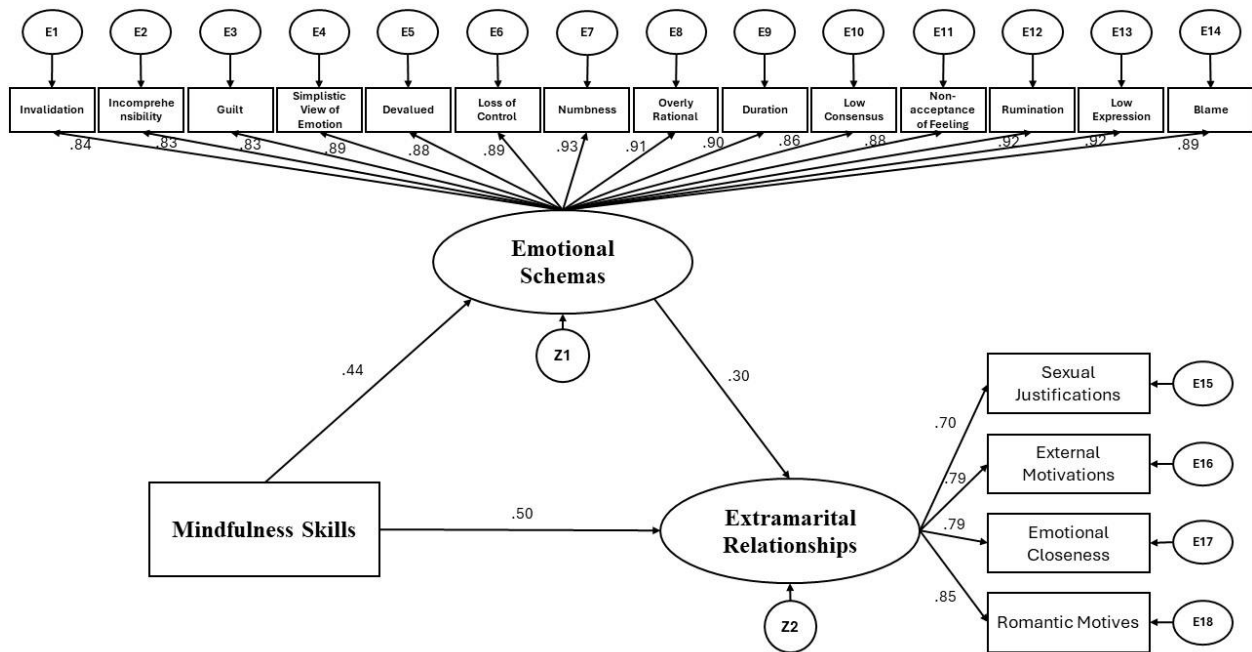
E1 E2 E3 E4 E5 E6 E7 E8 E9 E10 E11 E12 E13 E14

Invalidation
Incomprehensibility
Guilt
Simplistic View of Emotion
Devalued
Loss of Control
Numbness
Overly Rational
Duration
Low Consensus
Non-acceptance of Feeling
Rumination
Low Expression
Blame

.84 .83 .83 .89 .88 .89 .93 .91 .90 .86 .88 .92 .92 .89

Emotional Schemas

Z1

.44

.30

Sexual Justifications
E15

.70

External Motivations
E16

.79

Mindfulness Skills

.50

Extramarital Relationships

.79

Emotional Closeness
E17

.85

Romantic Motives
E18

Z2